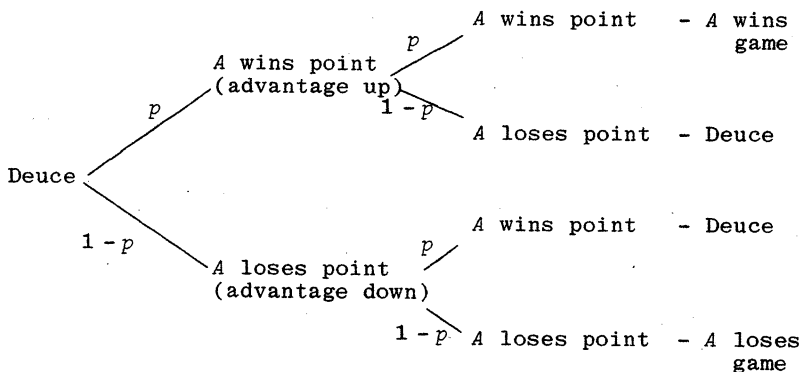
Deuce

$p$

$A$ wins point (advantage up)

$p$

$A$ wins point - $A$ wins game

$1 - p$

$A$ loses point - Deuce

$1 - p$

$A$ loses point (advantage down)

$p$

$A$ wins point - Deuce

$1 - p$

$A$ loses point - $A$ loses game